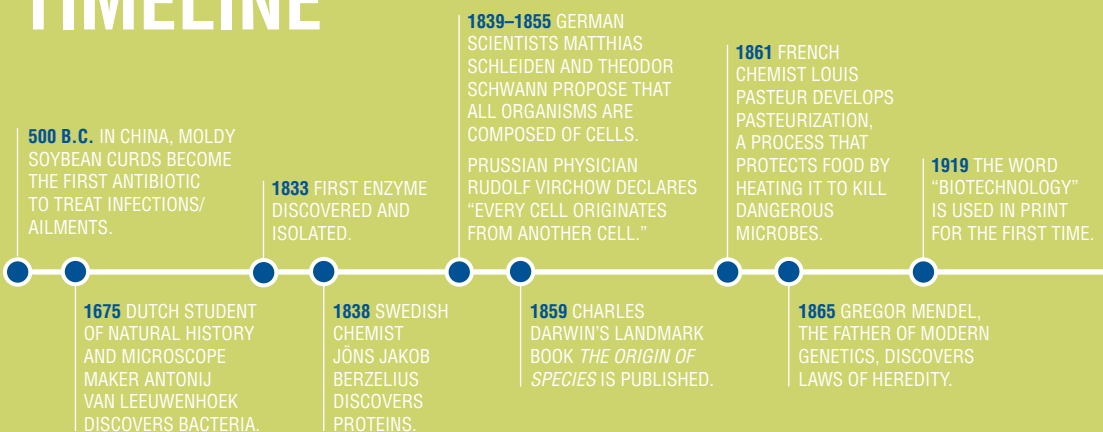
TIMELINE

500 B.C. IN CHINA, MOLDY SOYBEAN CURDS BECOME THE FIRST ANTIBIOTIC TO TREAT INFECTIONS/ AILMENTS.

1675 DUTCH STUDENT OF NATURAL HISTORY AND MICROSCOPE MAKER ANTONIJ VAN LEEUWENHOEK DISCOVERS BACTERIA.

1833 FIRST ENZYME DISCOVERED AND ISOLATED.

1838 SWEDISH CHEMIST JÖNS JAKOB BERZELIUS DISCOVERS PROTEINS.

1839–1855 GERMAN SCIENTISTS MATTHIAS SCHLEIDEN AND THEODOR SCHWANN PROPOSE THAT ALL ORGANISMS ARE COMPOSED OF CELLS.

PRUSSIAN PHYSICIAN RUDOLF VIRCHOW DECLARES “EVERY CELL ORIGINATES FROM ANOTHER CELL.”

1859 CHARLES DARWIN’S LANDMARK BOOK THE ORIGIN OF SPECIES IS PUBLISHED.

1861 FRENCH CHEMIST LOUIS PASTEUR DEVELOPS PASTEURIZATION, A PROCESS THAT PROTECTS FOOD BY HEATING IT TO KILL DANGEROUS MICROBES.

1865 GREGOR MENDEL, THE FATHER OF MODERN GENETICS, DISCOVERS LAWS OF HEREDITY.

1919 THE WORD “BIOTECHNOLOGY” IS USED IN PRINT FOR THE FIRST TIME.